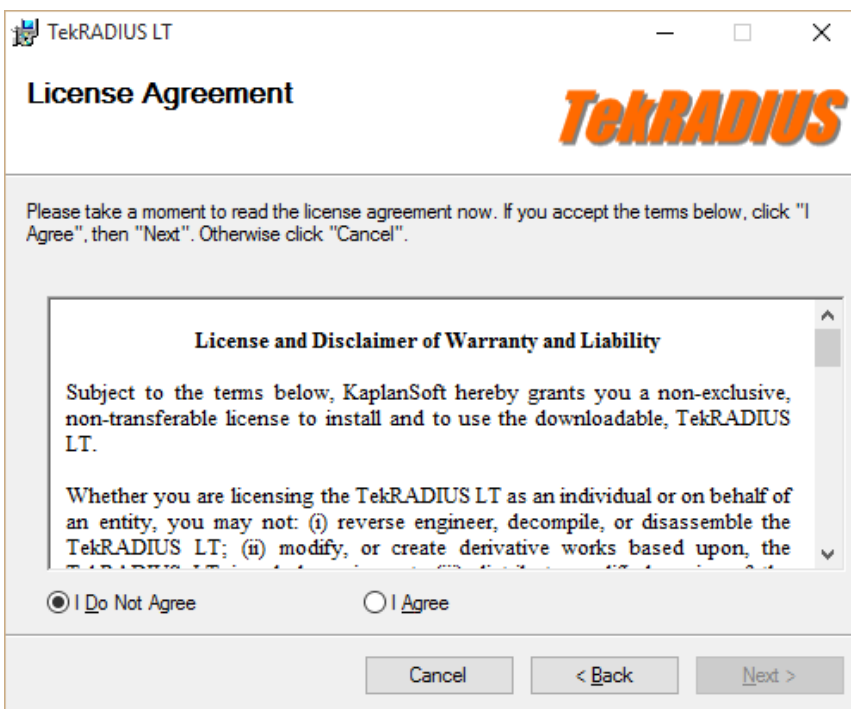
TekRADIUS LT

License Agreement

TekRADIUS

Please take a moment to read the license agreement now. If you accept the terms below, click "I Agree", then "Next". Otherwise click "Cancel".

License and Disclaimer of Warranty and Liability

Subject to the terms below, KaplanSoft hereby grants you a non-exclusive, non-transferable license to install and to use the downloadable, TekRADIUS LT.

Whether you are licensing the TekRADIUS LT as an individual or on behalf of an entity, you may not: (i) reverse engineer, decompile, or disassemble the TekRADIUS LT; (ii) modify, or create derivative works based upon, the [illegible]

I Do Not Agree

I Agree

Cancel

< Back

Next >